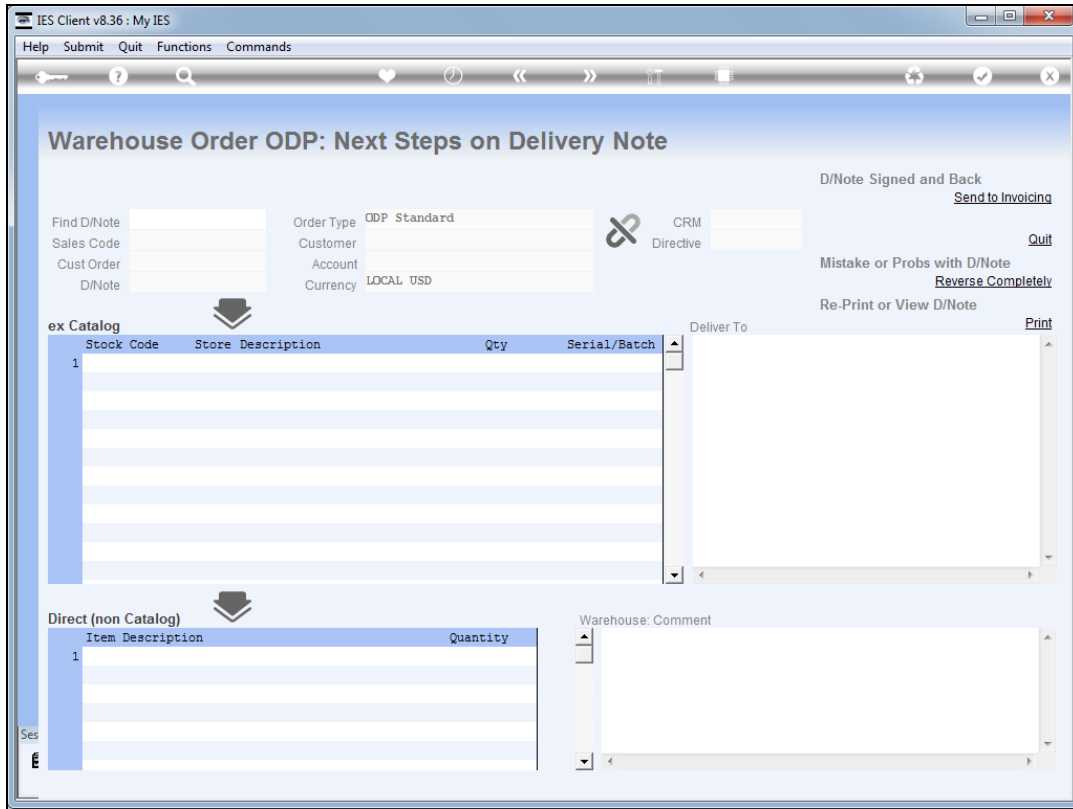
IES Client v8.36 : My IES

Help Submit Quit Functions Commands

Warehouse Order ODP: Next Steps on Delivery Note

D/Note Signed and Back
Send to Invoicing

Find D/Note
Sales Code
Cust Order
D/Note

Order Type ODP Standard
Customer
Account
Currency LOCAL USD

CRM
Directive

Quit

Mistake or Probs with D/Note
Reverse Completely

Re-Print or View D/Note
Print

ex Catalog

| | Stock Code | Store Description | Qty | Serial/Batch |
|---|---|---|---|---|
| 1 | | | | |

Deliver To

Direct (non Catalog)

| | Item Description | Quantity |
|---|---|---|
| 1 | | |

Warehouse: Comment

Ses